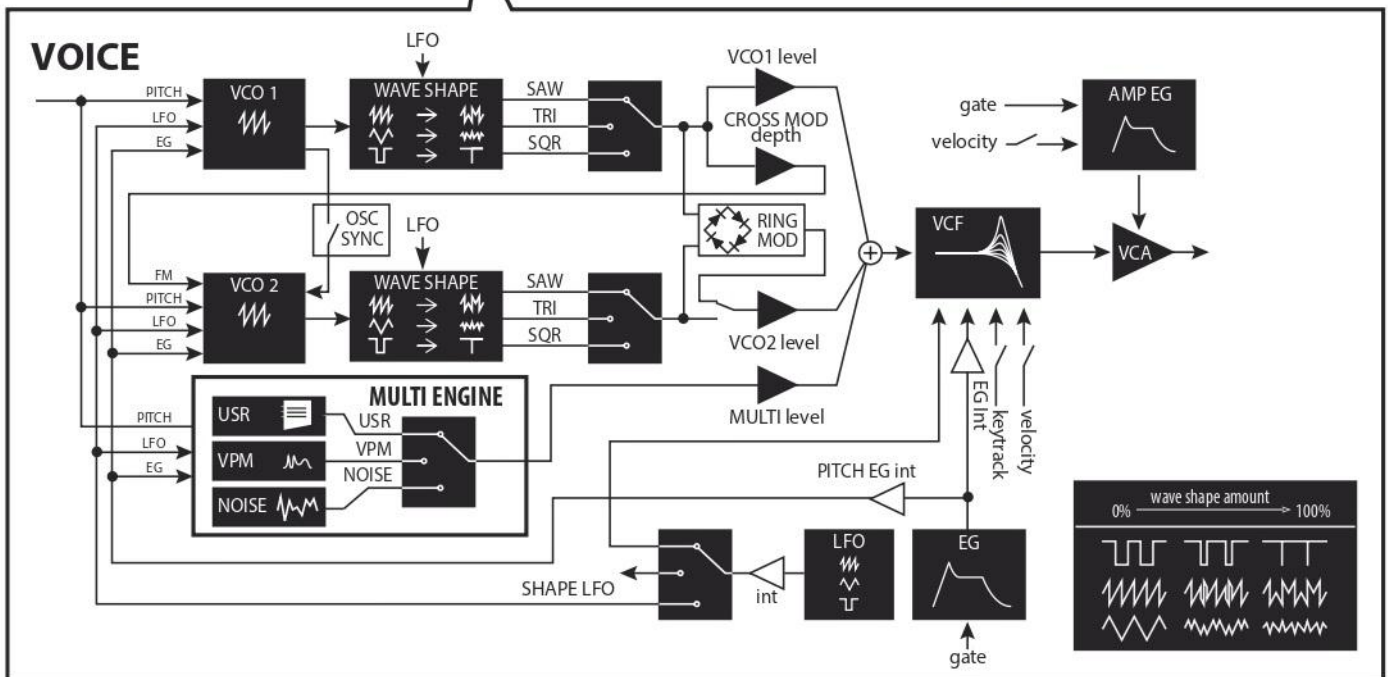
VOICE

LFO

VCO1 level

PITCH

VCO 1

WAVE SHAPE

SAW

LFO

TRI

CROSS MOD depth

gate

AMP EG

EG

SQR

velocity

OSC SYNC

LFO

RING MOD

VCF

FM

VCO 2

WAVE SHAPE

SAW

VCA

PITCH

TRI

LFO

SQR

EG

VCO2 level

MULTI ENGINE

PITCH

USR

USR

MULTI level

LFO

VPM

VPM

EG Int

keytrack

velocity

EG

NOISE

PITCH EG int

NOISE

wave shape amount

0%

100%

LFO

EG

SHAPE LFO

int

gate